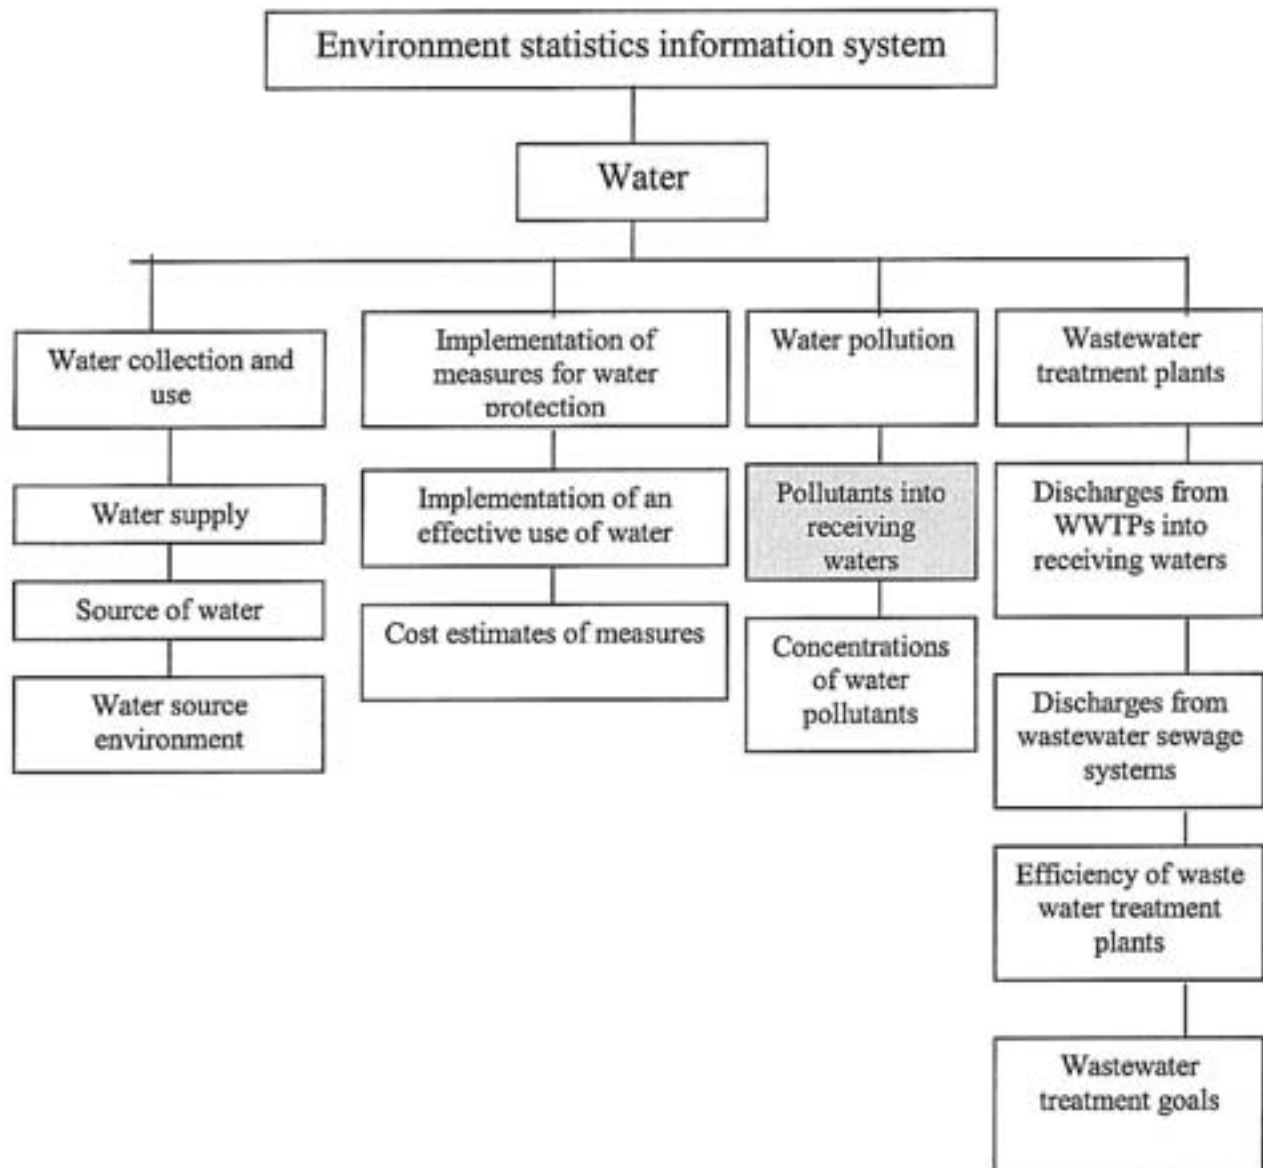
Environment statistics information system

Water

Water collection and use

Water supply

Source of water

Water source environment

Implementation of measures for water protection

Implementation of an effective use of water

Cost estimates of measures

Water pollution

Pollutants into receiving waters

Concentrations of water pollutants

Wastewater treatment plants

Discharges from WWTPs into receiving waters

Discharges from wastewater sewage systems

Efficiency of waste water treatment plants

Wastewater treatment goals